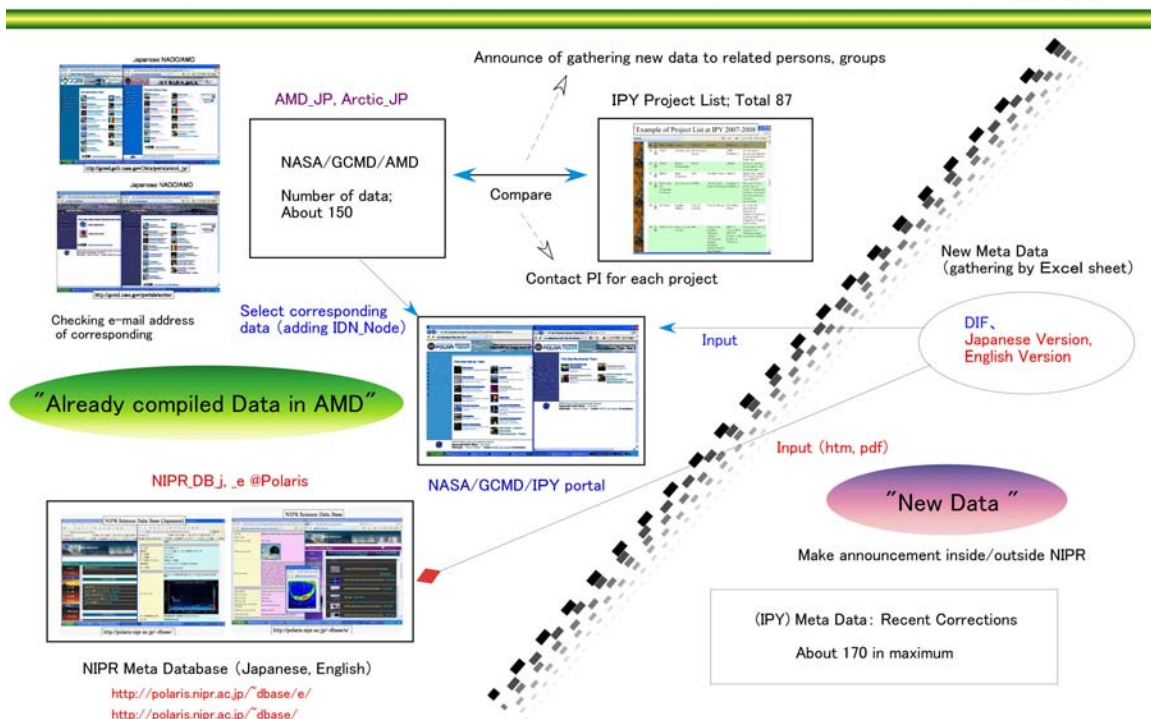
Japanese NADC/AMD

http://gcmd.gsfc.nasa.gov/Data/portals/amd_jp/

Japanese NADC/AMD

http://gcmd.nasa.gov/portals/arctic/

Checking e-mail address of corresponding

AMD_JP, Arctic_JP

NASA/GCMD/AMD

Number of data; About 150

Announce of gathering new data to related persons, groups

Compare

Contact PI for each project

IPY Project List; Total 87

Example of Project List at IPY 2007-2008

Select corresponding data (adding IDN_Node)

Input

NASA/GCMD/IPY portal

"Already compiled Data in AMD"

New Meta Data (gathering by Excel sheet)

DIF、
Japanese Version,
English Version

Input (htm, pdf)

"New Data "

Make announcement inside/outside NIPR

NIPR_DB j, _e @Polaris

NIPR Science Data Base (Japanese)

NIPR Science Data Base

http://polaris.nipr.ac.jp/~dbase/

http://polaris.nipr.ac.jp/~dbase/e/

NIPR Meta Database (Japanese, English)

http://polaris.nipr.ac.jp/~dbase/e/

http://polaris.nipr.ac.jp/~dbase/

(IPY) Meta Data: Recent Corrections

About 170 in maximum